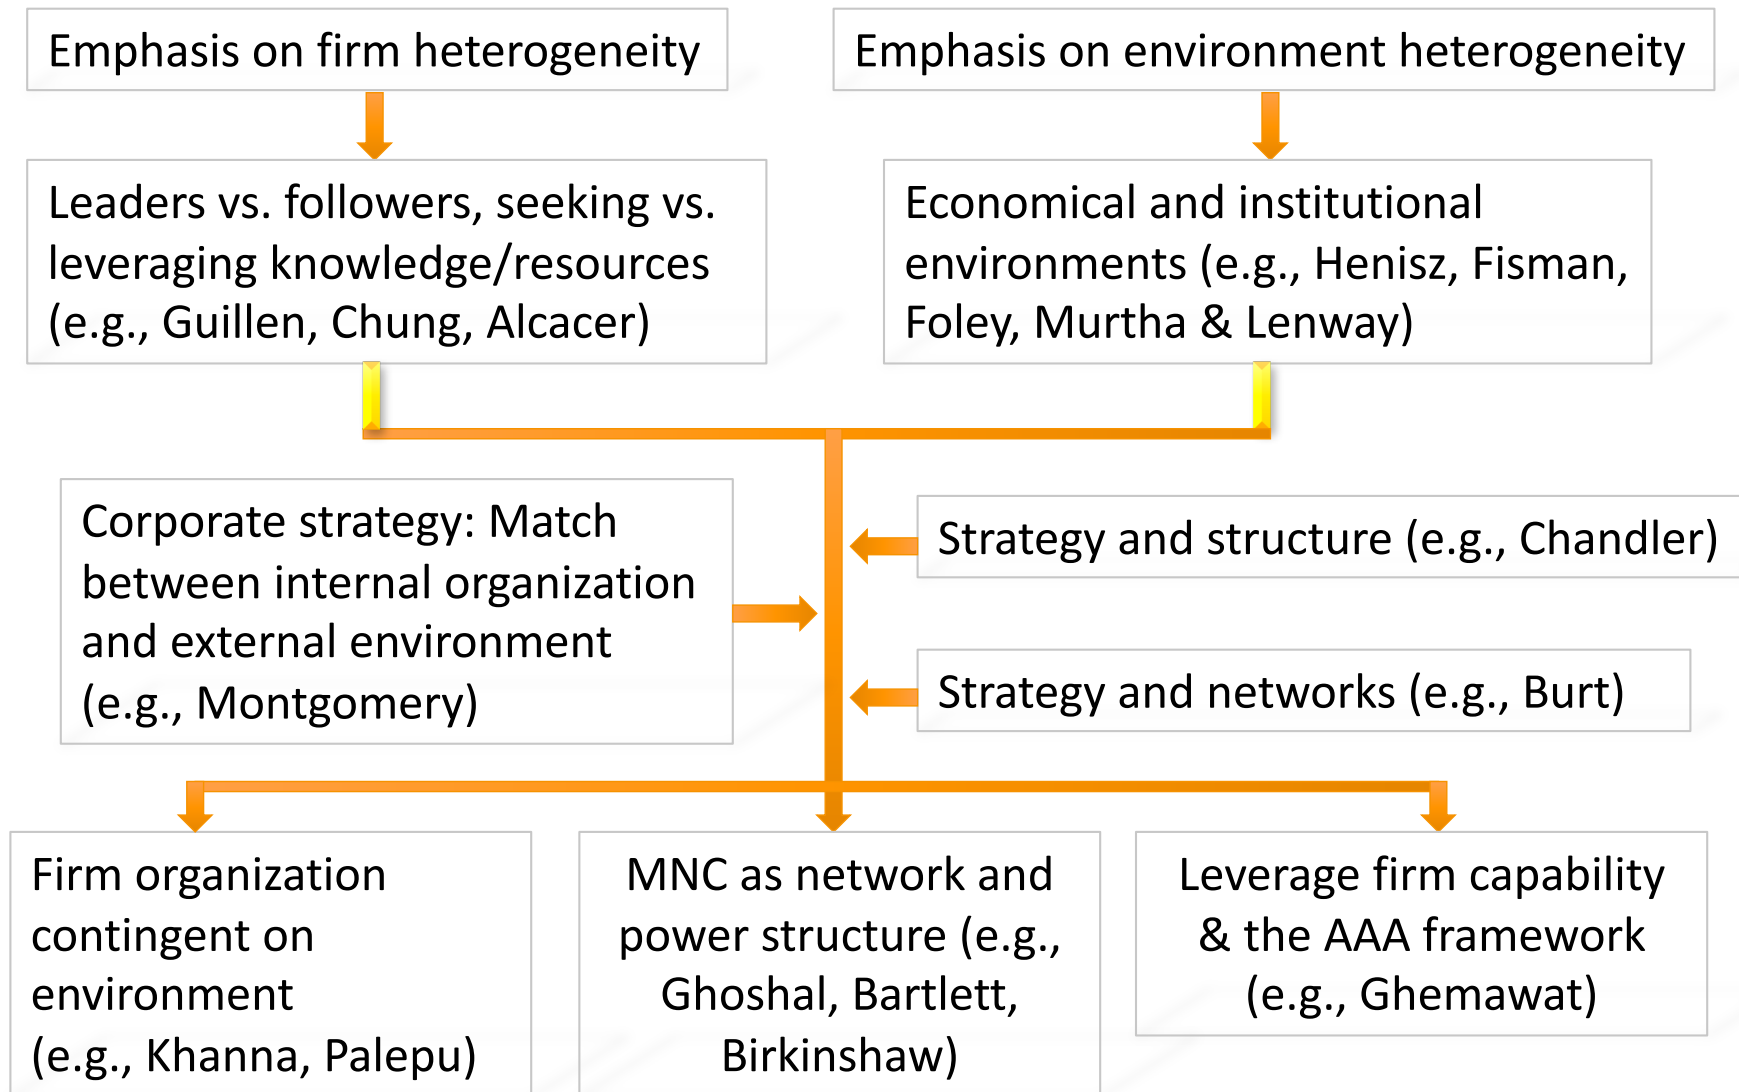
Emphasis on firm heterogeneity

Emphasis on environment heterogeneity

Leaders vs. followers, seeking vs. leveraging knowledge/resources (e.g., Guillen, Chung, Alcacer)

Economical and institutional environments (e.g., Henisz, Fisman, Foley, Murtha & Lenway)

Corporate strategy: Match between internal organization and external environment (e.g., Montgomery)

Strategy and structure (e.g., Chandler)

Strategy and networks (e.g., Burt)

Firm organization contingent on environment (e.g., Khanna, Palepu)

MNC as network and power structure (e.g., Ghoshal, Bartlett, Birkinshaw)

Leverage firm capability & the AAA framework (e.g., Ghemawat)